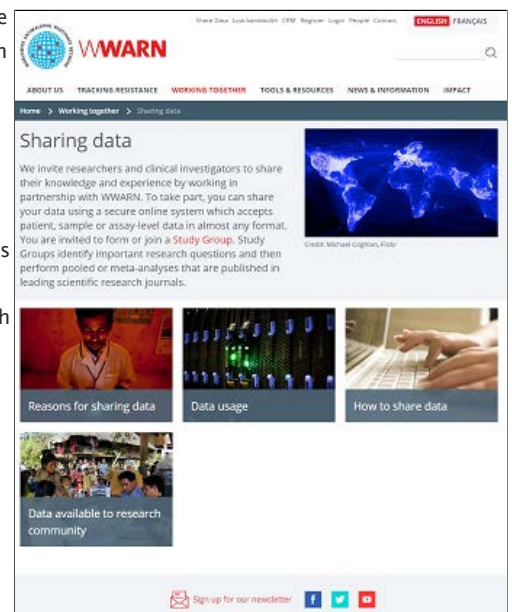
e
n

s

h

Share Data Low bandwidth CRM Register Login People Contact ENGLISH FRANÇAIS

WWARN

ABOUT US TRACKING RESISTANCE WORKING TOGETHER TOOLS & RESOURCES NEWS & INFORMATION IMPACT

Home > Working together > Sharing data

Sharing data

We invite researchers and clinical investigators to share their knowledge and experience by working in partnership with WWARN. To take part, you can share your data using a secure online system which accepts patient, sample or assay-level data in almost any format. You are invited to form or join a Study Group. Study Groups identify important research questions and then perform pooled or meta-analyses that are published in leading scientific research journals.

Credit: Michael Coghlan, Flickr

Reasons for sharing data

Data usage

How to share data

Data available to research community

Sign up for our newsletter